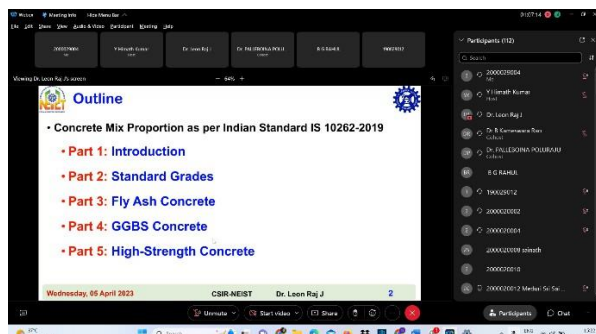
Zoom Meeting Info Hide Menu Bar

File Edit View Audio & Video Participant Meeting Help

2000029004
Me

V Himath Kumar
Host

Dr. Leon Raj J

Dr. PALLEBOINA POLU
Cohost

B G RAHUL

190029012

Viewing Dr. Leon Raj J's screen

— 94% +

Outline

• Concrete Mix Proportion as per Indian Standard IS 10262-2019

• Part 1: Introduction

• Part 2: Standard Grades

• Part 3: Fly Ash Concrete

• Part 4: GGBS Concrete

• Part 5: High-Strength Concrete

Wednesday, 05 April 2023 CSIR-NEIST Dr. Leon Raj J 2

Participants (112)

Search

2000029004
Me

V Himath Kumar
Host

Dr. Leon Raj J

Dr. B Kameswara Rao
Cohost

Dr. PALLEBOINA POLURAJU
Cohost

B G RAHUL

190029012

2000029002

2000029004

2000029009 sainath

2000029010

2000029012 Medavi Sai Sai...

Unmute Start Video Share

Participants Chat